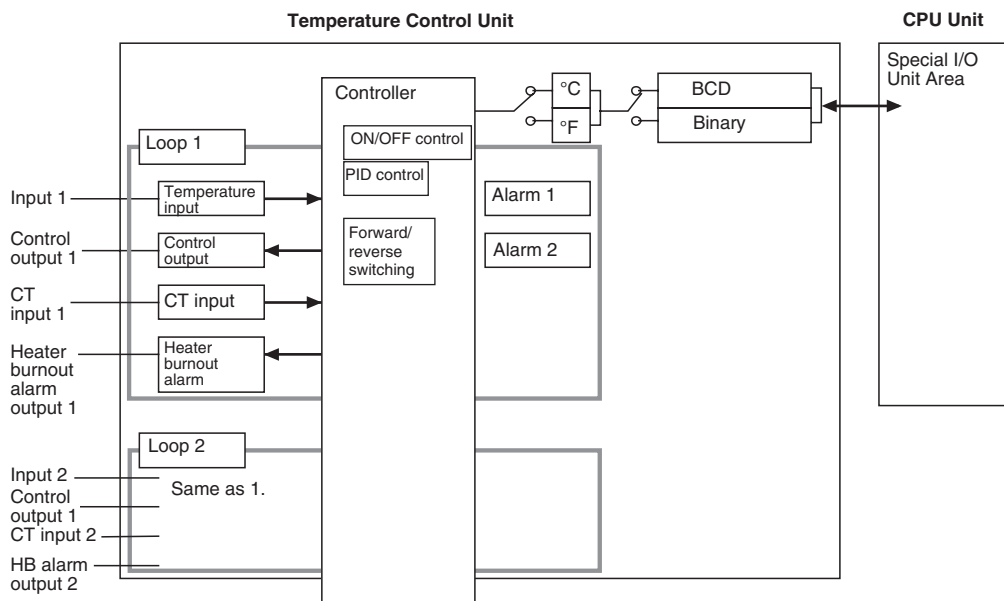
Temperature Control Unit

CPU Unit

Special I/O Unit Area

Controller

°C

°F

BCD

Binary

ON/OFF control

PID control

Forward/ reverse switching

Loop 1

Input 1

Temperature input

Control output 1

Control output

CT input 1

CT input

Heater burnout alarm output 1

Heater burnout alarm

Alarm 1

Alarm 2

Loop 2

Input 2

Same as 1.

Control output 1

CT input 2

HB alarm output 2